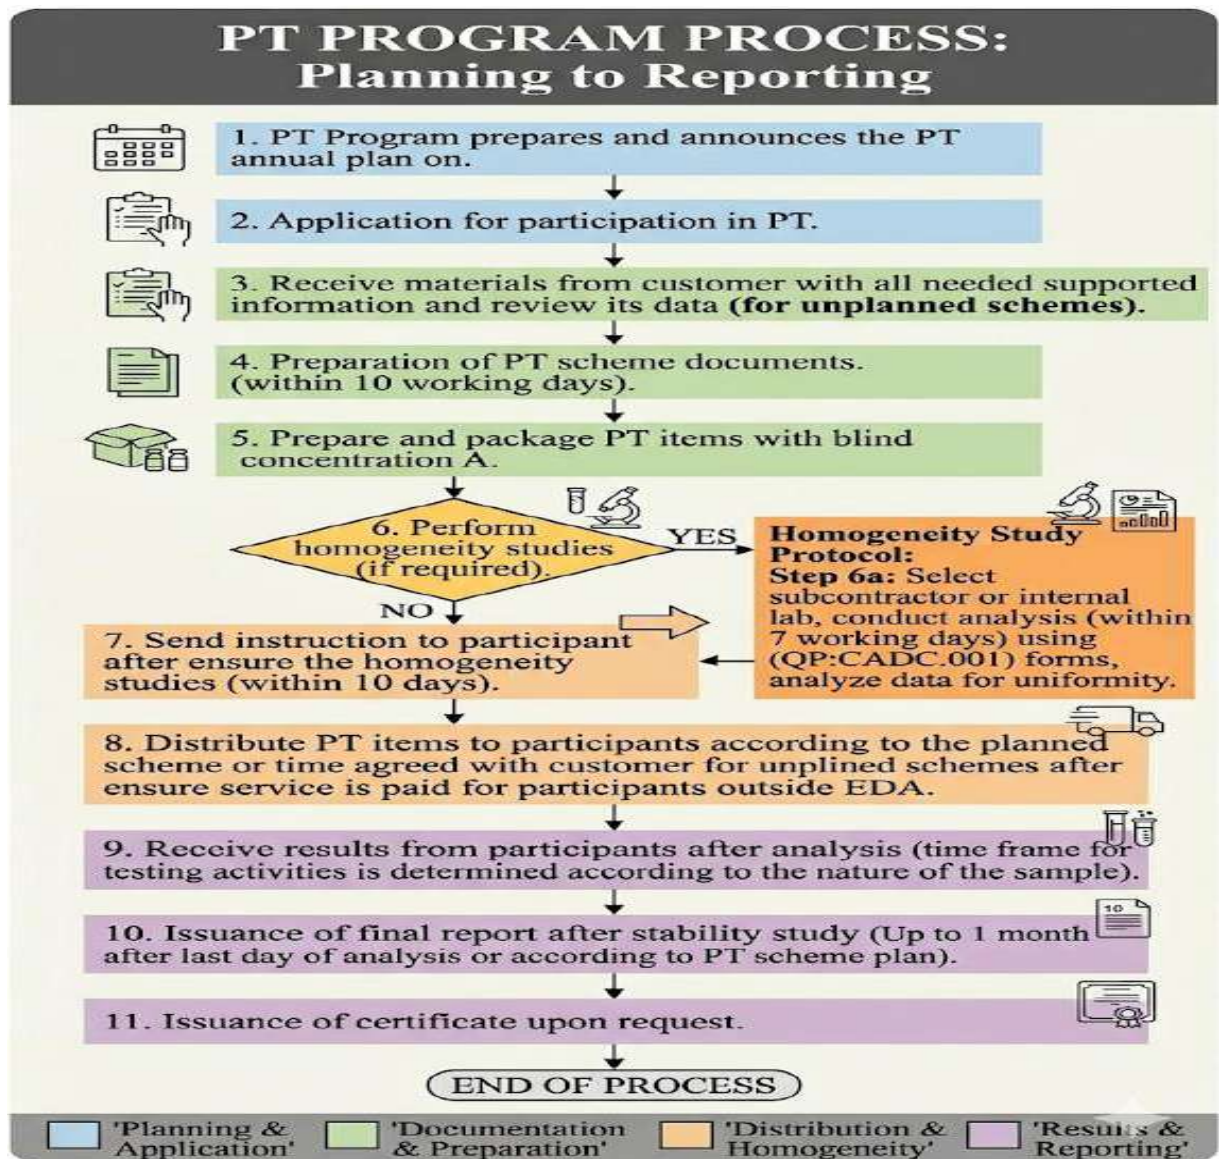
PT PROGRAM PROCESS:
Planning to Reporting

1. PT Program prepares and announces the PT annual plan on.

2. Application for participation in PT.

3. Receive materials from customer with all needed supported information and review its data **(for unplanned schemes).**

4. Preparation of PT scheme documents. (within 10 working days).

5. Prepare and package PT items with blind concentration A.

6. Perform homogeneity studies (if required).

YES

**Homogeneity Study Protocol:**
**Step 6a:** Select subcontractor or internal lab, conduct analysis (within 7 working days) using (QP:CADC.001) forms, analyze data for uniformity.

NO

7. Send instruction to participant after ensure the homogeneity studies (within 10 days).

8. Distribute PT items to participants according to the planned scheme or time agreed with customer for unplined schemes after ensure service is paid for participants outside EDA.

9. Receive results from participants after analysis (time frame for testing activities is determined according to the nature of the sample).

10. Issuance of final report after stability study (Up to 1 month after last day of analysis or according to PT scheme plan).

10

11. Issuance of certificate upon request.

END OF PROCESS

'Planning & Application' 'Documentation & Preparation' 'Distribution & Homogeneity' 'Results & Reporting'